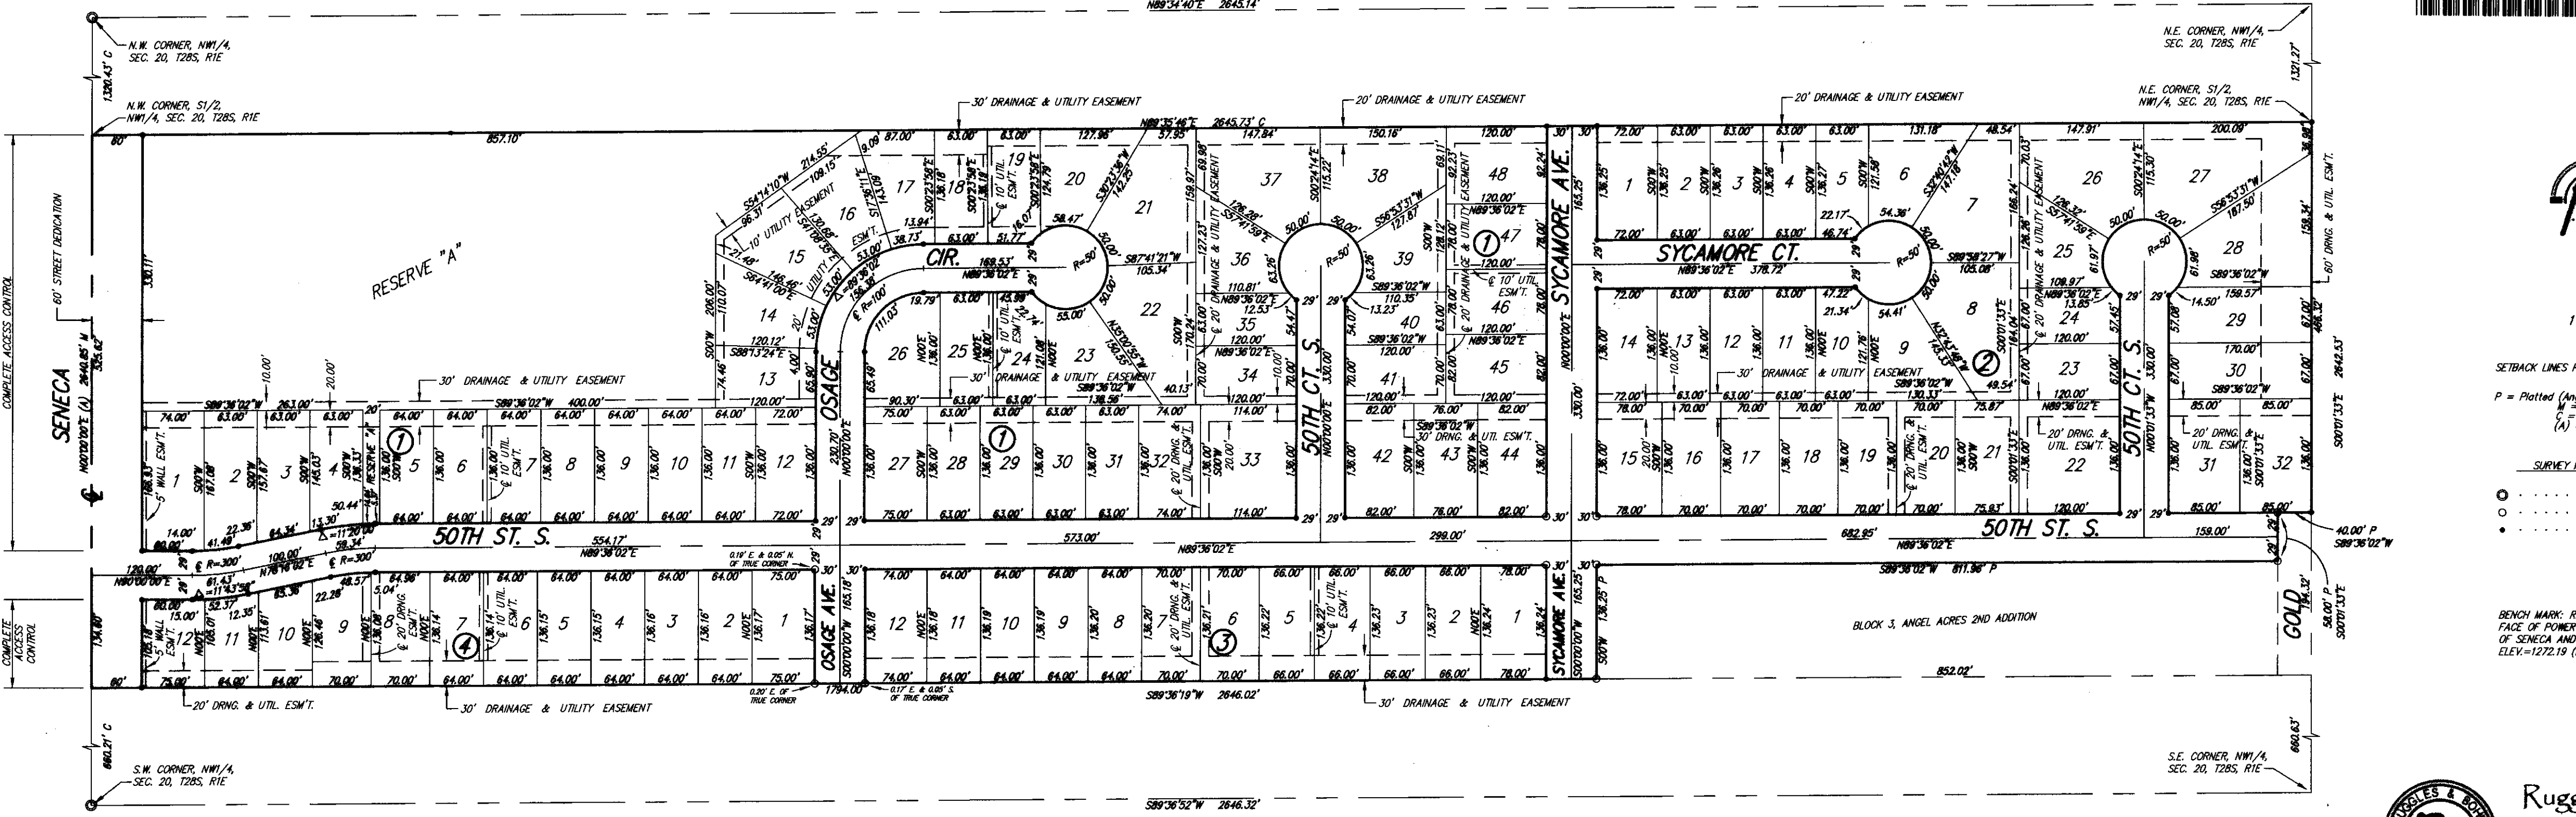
N89°34'40"E 2645.14'

N.W. CORNER, NW1/4, SEC. 20, T28S, R1E

1320.43' C

N.E. CORNER, NW1/4, SEC. 20, T28S, R1E

1321.27'

N.W. CORNER, S1/2, NW1/4, SEC. 20, T28S, R1E

N.E. CORNER, S1/2, NW1/4, SEC. 20, T28S, R1E

30' DRAINAGE & UTILITY EASEMENT

20' DRAINAGE & UTILITY EASEMENT

20' DRAINAGE & UTILITY EASEMENT

N89°35'46"E 2645.73' C

857.10'

COMPLETE ACCESS CONTROL

60' STREET DEDICATION

SENECA

N00°00'00"E (A) 2640.85' M

RESERVE "A"

CIR.

OSAGE

50TH CT. S.

SYCAMORE AVE.

SYCAMORE CT.

N89°36'02"E 378.72'

50TH CT. S.

60' DRNG. & UTIL. ESM'T.

30' DRAINAGE & UTILITY EASEMENT

30' DRAINAGE & UTILITY EASEMENT

30' DRAINAGE & UTILITY EASEMENT

50TH ST. S.

554.17'

N89°36'02"E

573.00'

N89°36'02"E

299.00'

682.95'

N89°36'02"E

50TH ST. S.

159.00'

40.00' P
S89°36'02"W

S89°36'02"W 811.96' P

0.19' E. & 0.05' N. OF TRUE CORNER

OSAGE AVE.

SYCAMORE AVE.

GOLD

BLOCK 3, ANGEL ACRES 2ND ADDITION

852.02'

COMPLETE ACCESS CONTROL

20' DRNG. & UTIL. ESM'T.

30' DRAINAGE & UTILITY EASEMENT

0.20' E. OF TRUE CORNER

1794.00'

0.17' E. & 0.05' S. OF TRUE CORNER

S89°36'19"W 2646.02'

30' DRAINAGE & UTILITY EASEMENT

660.21' C

S.W. CORNER, NW1/4, SEC. 20, T28S, R1E

S.E. CORNER, NW1/4, SEC. 20, T28S, R1E

660.63'

S89°36'52"W 2646.32'

SETBACK LINES

P = Platted

SURVEY

BENCH MARK:
FACE OF POWER
OF SENECA AND
ELEV.=1272.19

Rugg